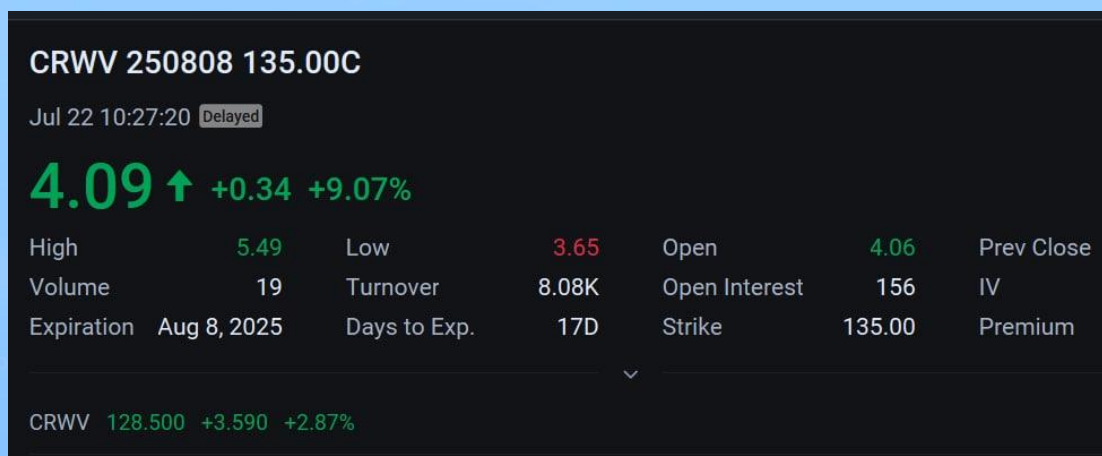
CRWV 250808 135.00C

Jul 22 10:27:20 Delayed

4.09 ↑ +0.34 +9.07%

| High | 5.49 | Low | 3.65 | Open | 4.06 | Prev Close |
|---|---|---|---|---|---|---|
| Volume | 19 | Turnover | 8.08K | Open Interest | 156 | IV |
| Expiration | Aug 8, 2025 | Days to Exp. | 17D | Strike | 135.00 | Premium |

CRWV 128.500 +3.590 +2.87%